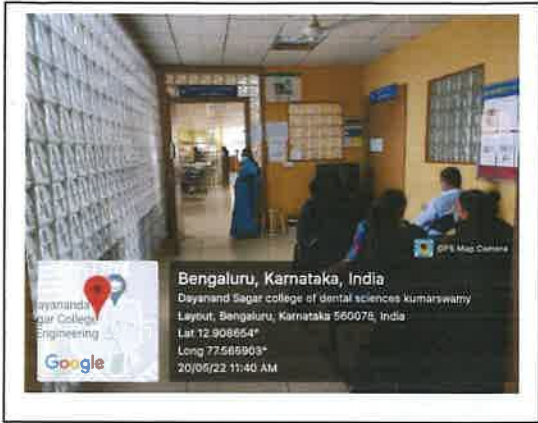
GPS Map Camera

Bengaluru, Karnataka, India
Dayanand Sagar college of dental sciences kumarswamy Layout, Bengaluru, Karnataka 560078, India
Lat 12.908654°
Long 77.565903°
20/05/22 11:40 AM

ayananda
gar College
Engineering

Google